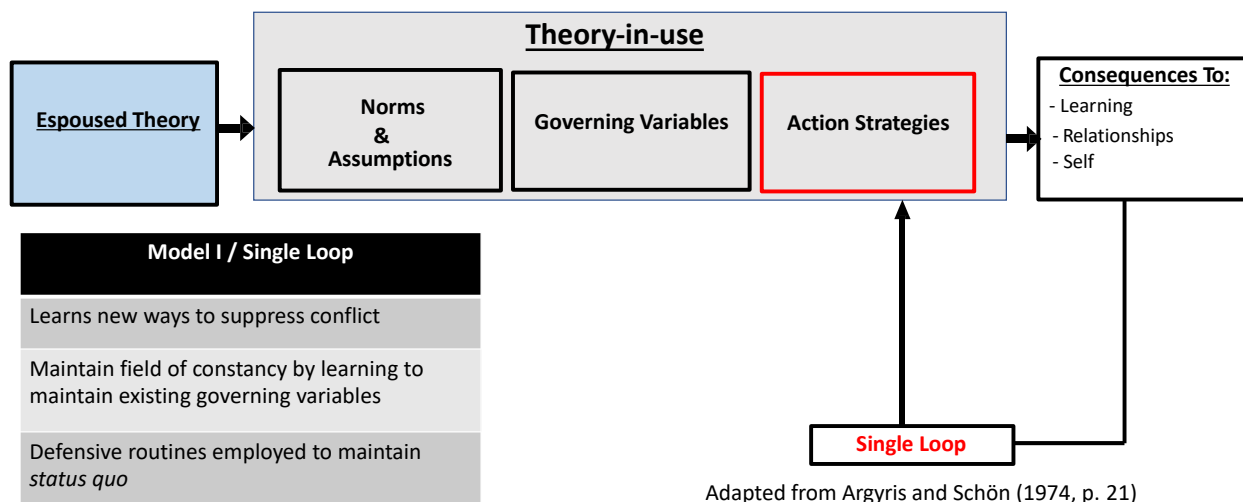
Espoused Theory

Theory-in-use

Norms & Assumptions

Governing Variables

Action Strategies

Consequences To:
- Learning
- Relationships
- Self

| Model I / Single Loop |
|---|
| Learns new ways to suppress conflict |
| Maintain field of constancy by learning to maintain existing governing variables |
| Defensive routines employed to maintain *status quo* |

Single Loop

Adapted from Argyris and Schön (1974, p. 21)